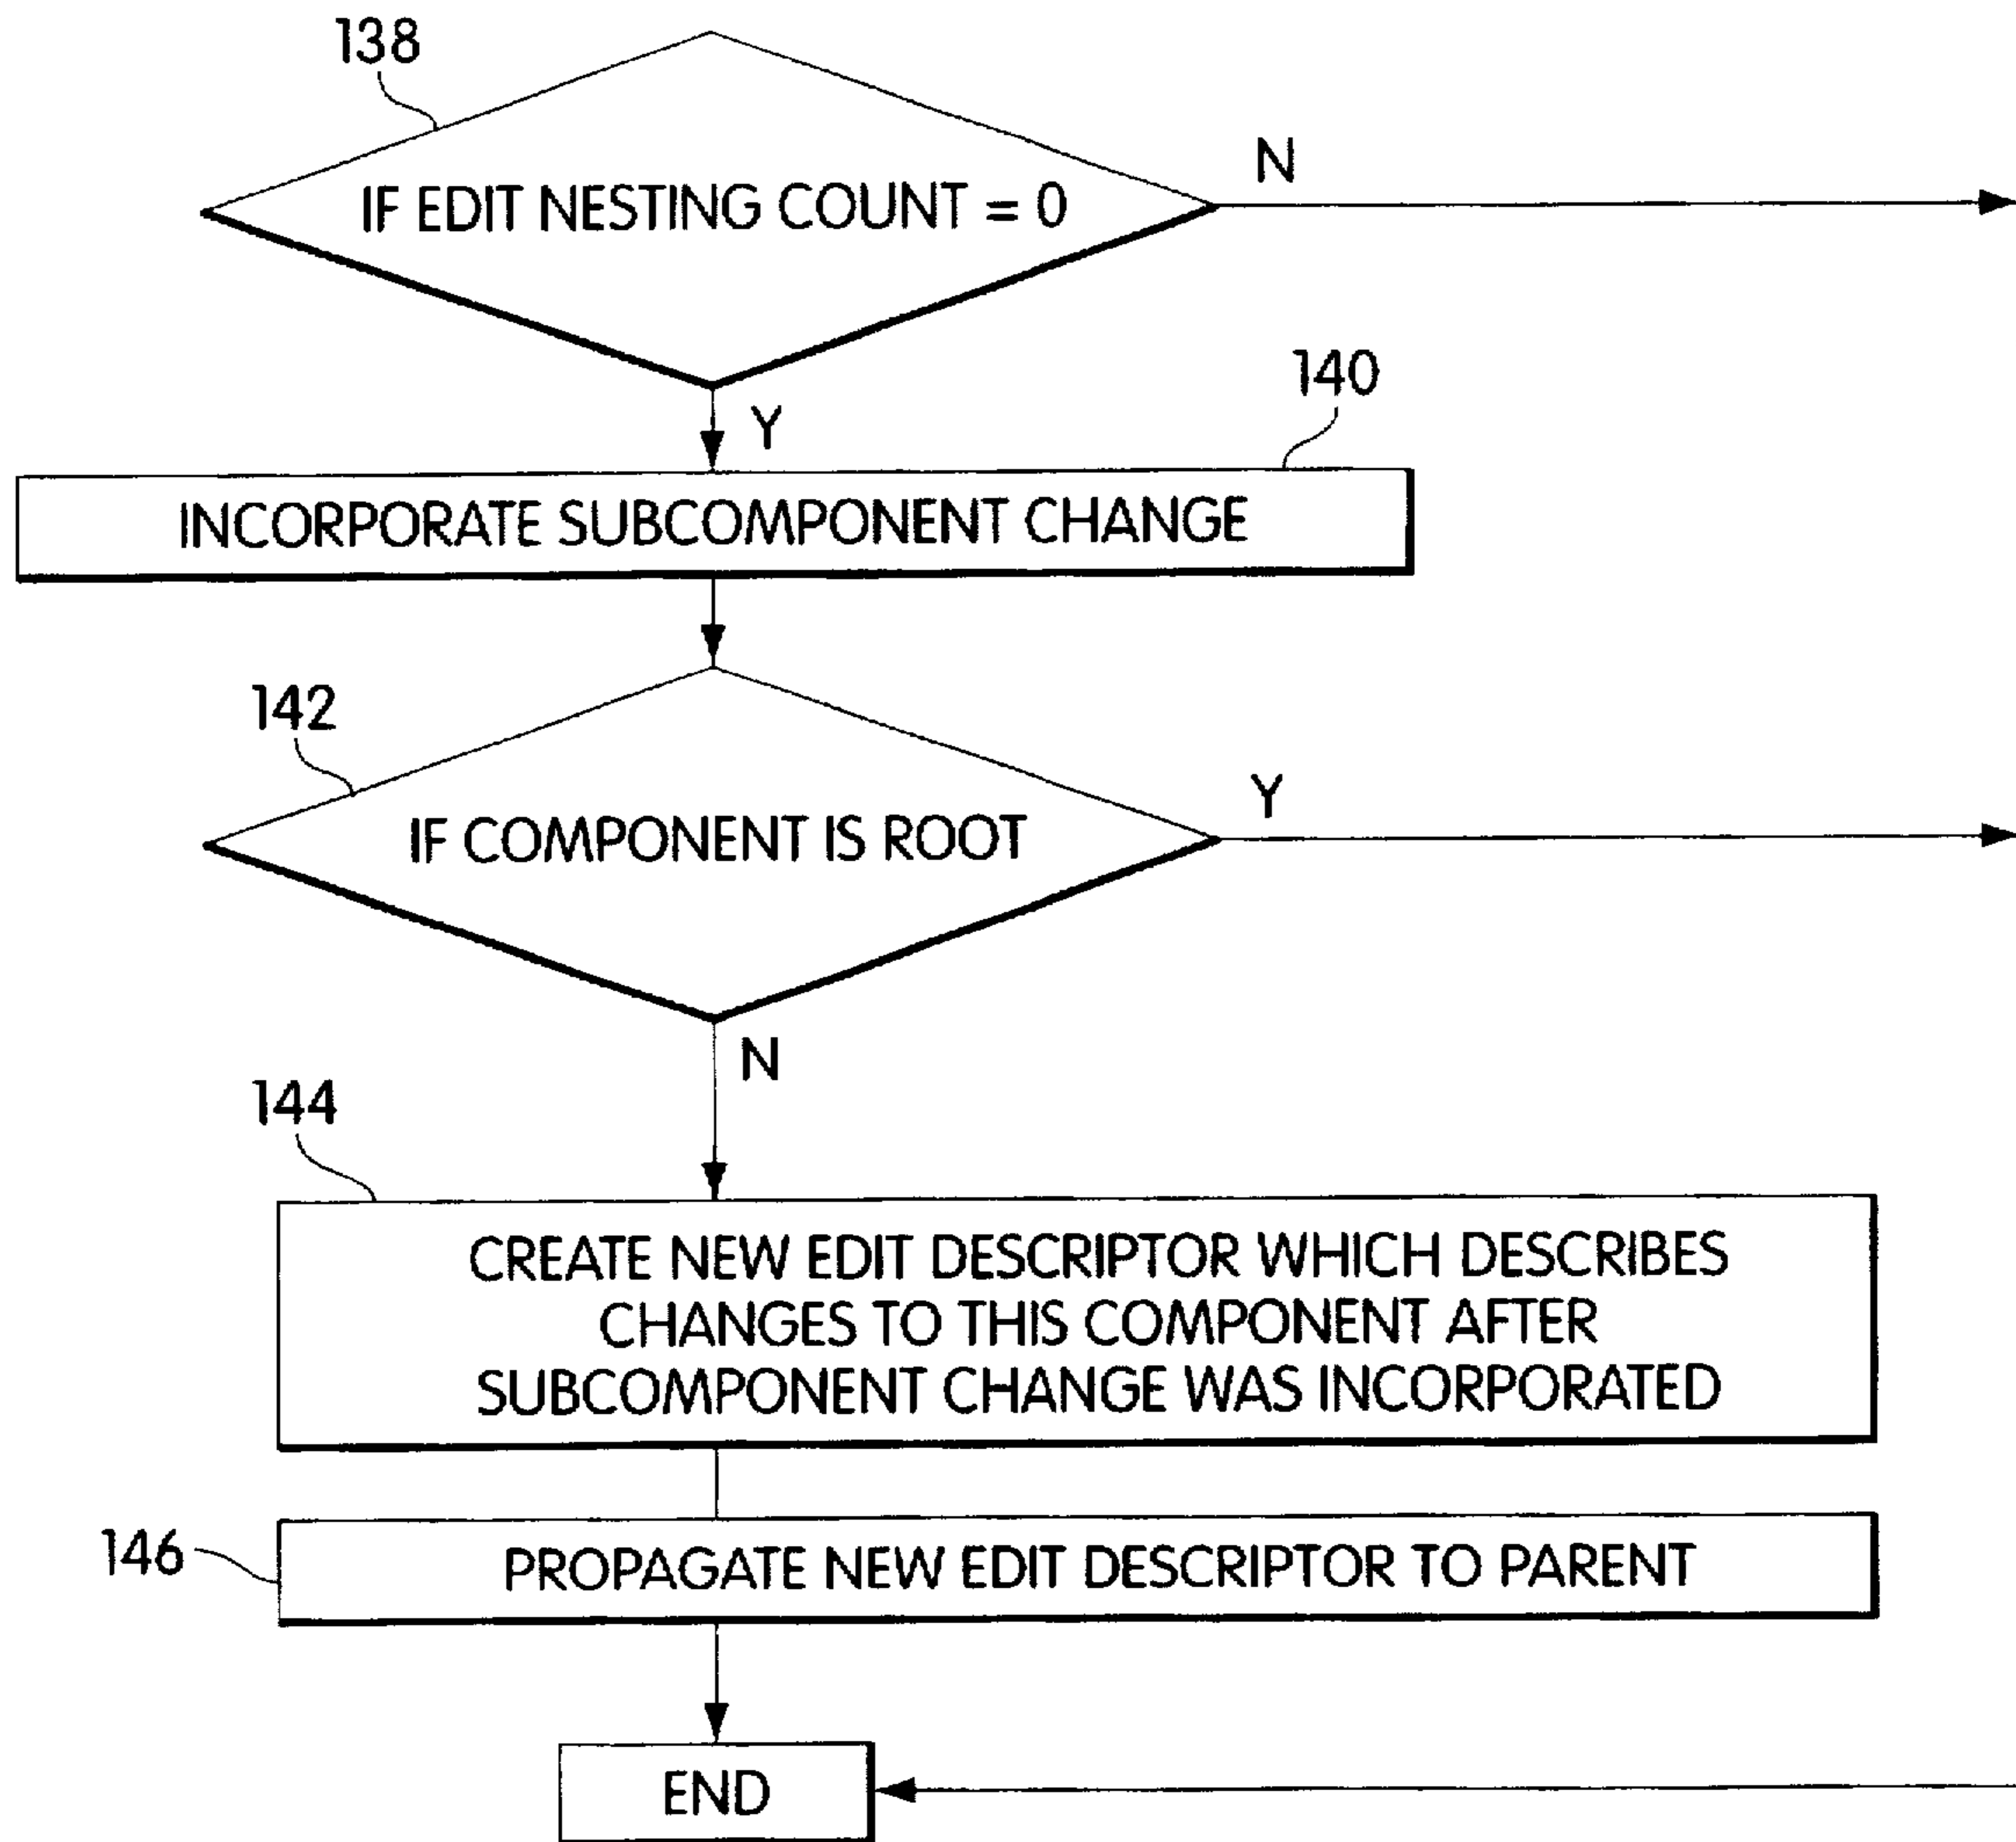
138

IF EDIT NESTING COUNT = 0

N

Y

140

INCORPORATE SUBCOMPONENT CHANGE

142

IF COMPONENT IS ROOT

Y

N

144

CREATE NEW EDIT DESCRIPTOR WHICH DESCRIBES CHANGES TO THIS COMPONENT AFTER SUBCOMPONENT CHANGE WAS INCORPORATED

146

PROPAGATE NEW EDIT DESCRIPTOR TO PARENT

END